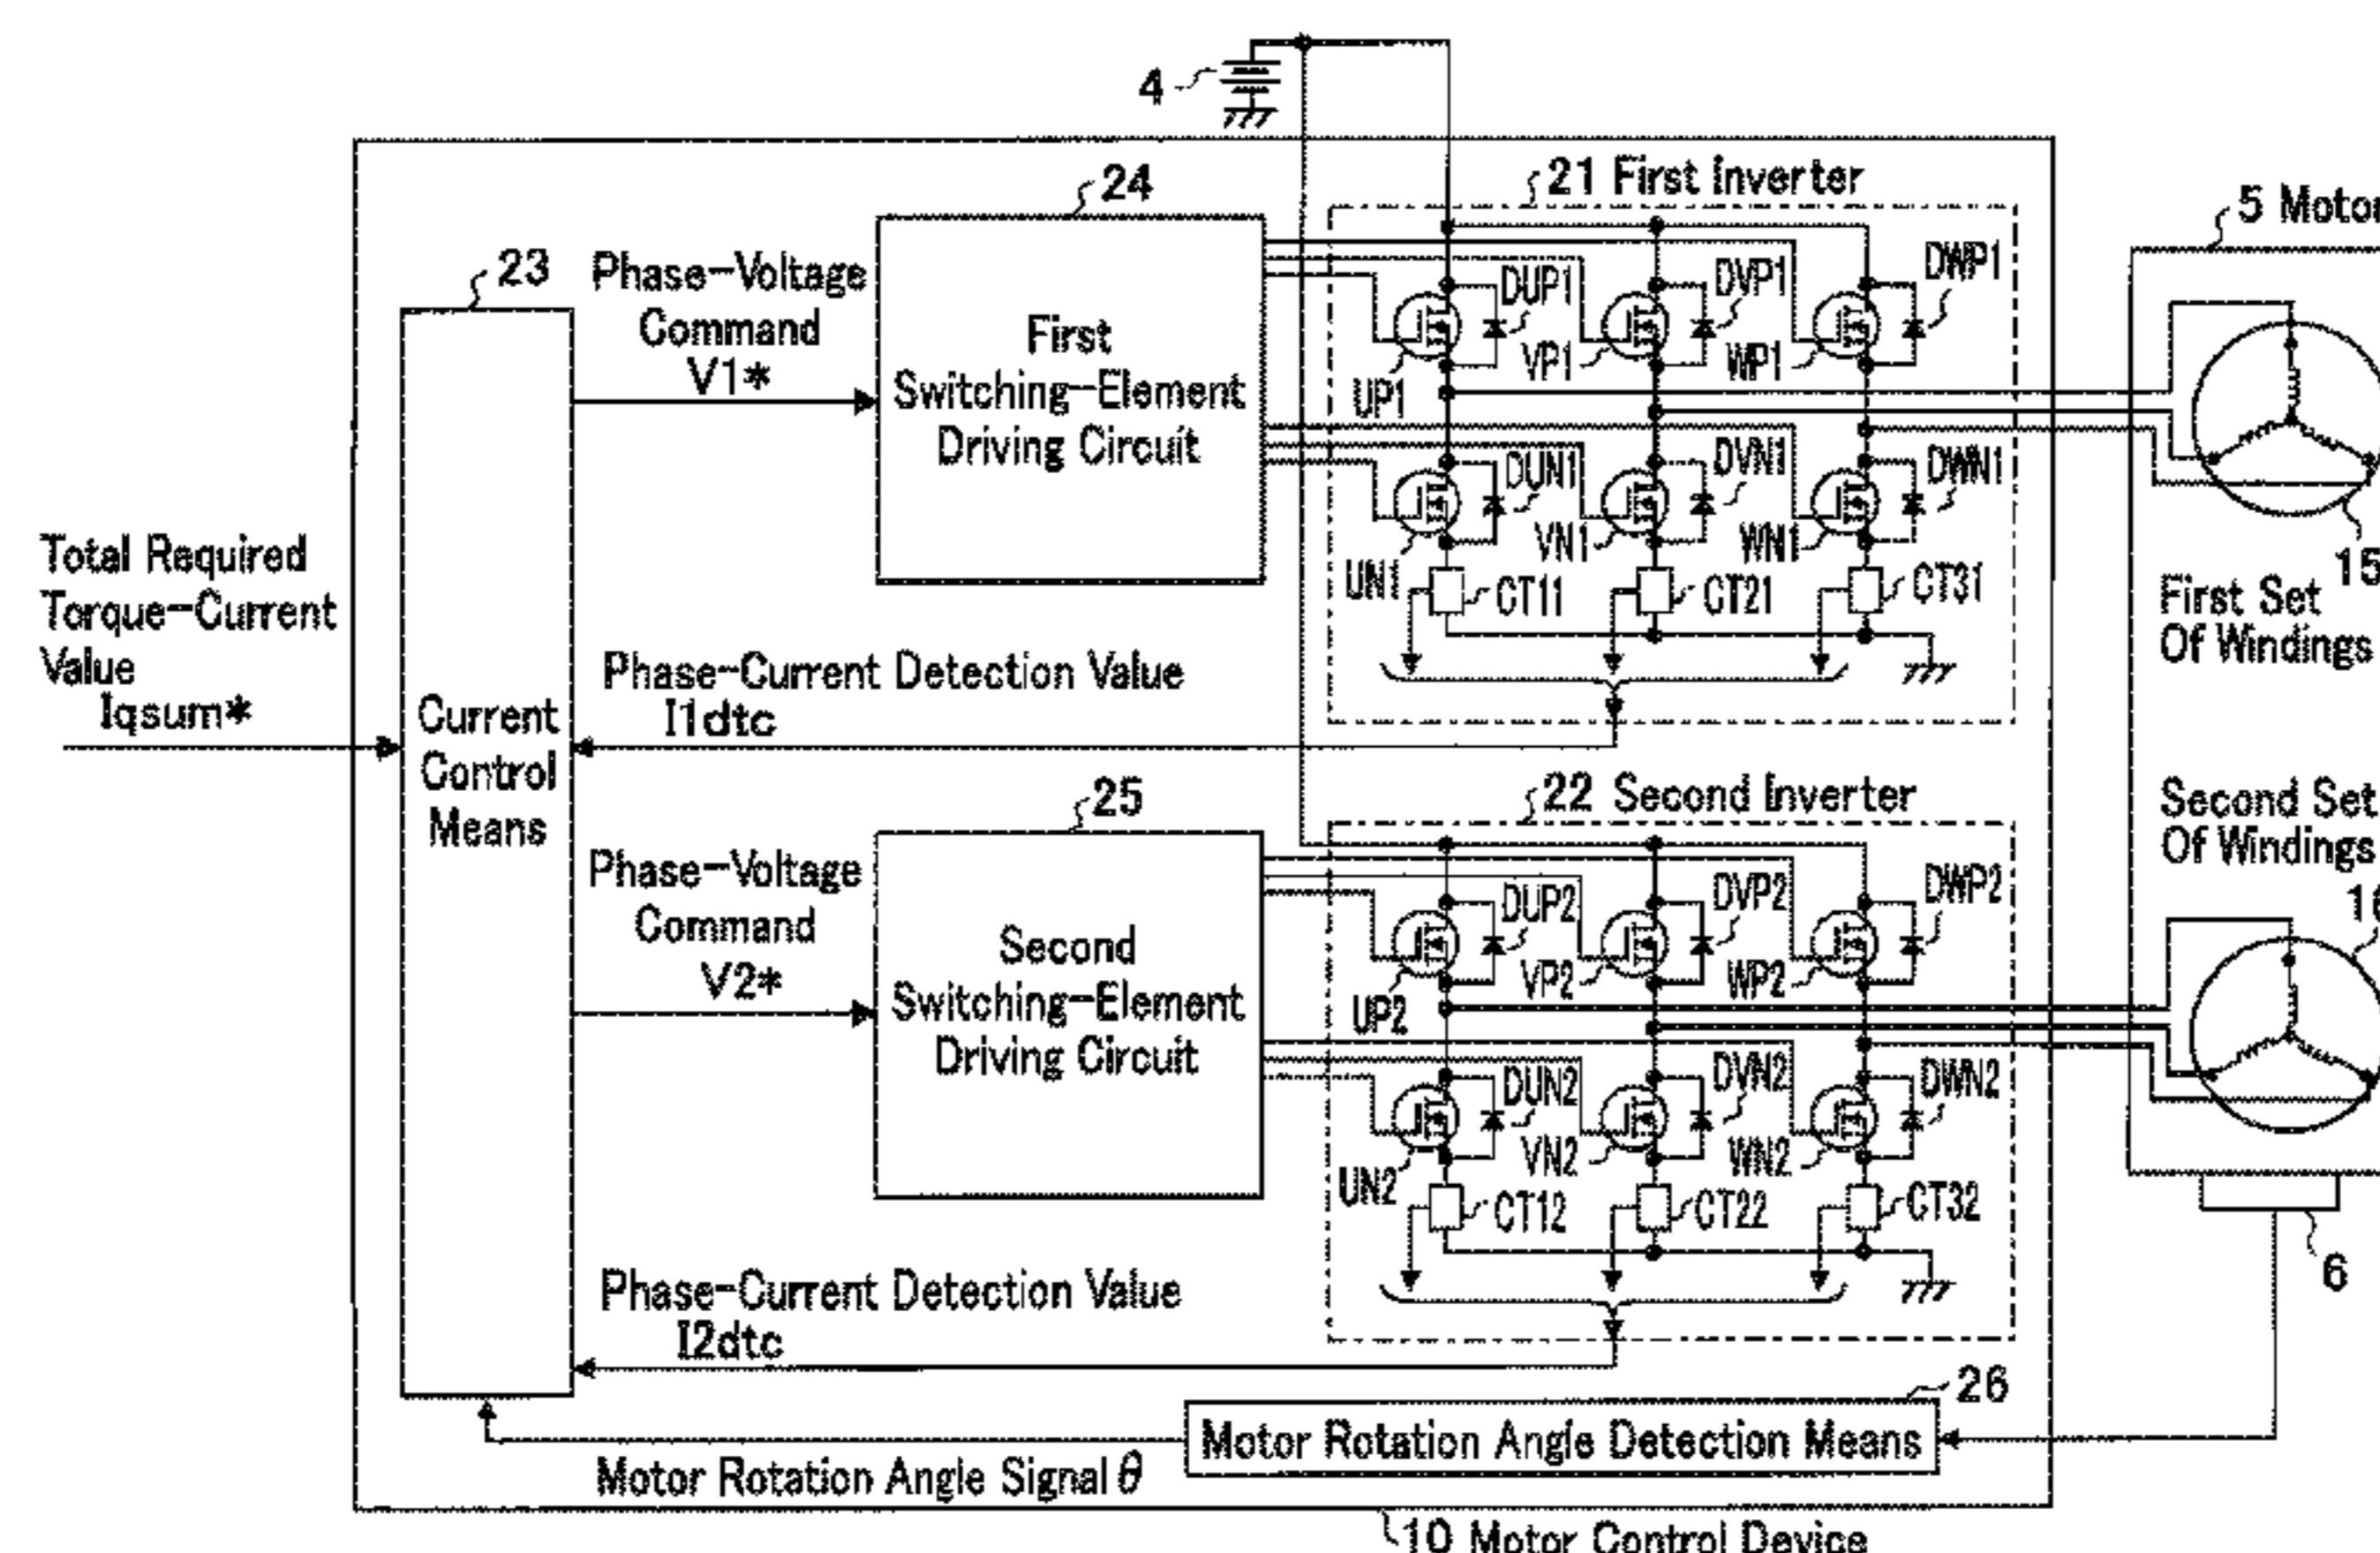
4

21 First Inverter

24

5 Motor

23

Phase-Voltage Command V1*

First Switching-Element Driving Circuit

DUP1

DVP1

DWP1

UP1

VP1

WP1

DUN1

DVN1

DWN1

UN1

VN1

WN1

CT11

CT21

CT31

Total Required Torque-Current Value Iqsum*

Current Control Means

Phase-Current Detection Value I1dtc

First Set Of Windings

15

22 Second Inverter

25

Second Set Of Windings

16

Phase-Voltage Command V2*

Second Switching-Element Driving Circuit

DUP2

DVP2

DWP2

UP2

VP2

WP2

DUN2

DVN2

DWN2

UN2

VN2

WN2

CT12

CT22

CT32

6

Phase-Current Detection Value I2dtc

26

Motor Rotation Angle Detection Means

Motor Rotation Angle Signal $\theta$

10 Motor Control Device